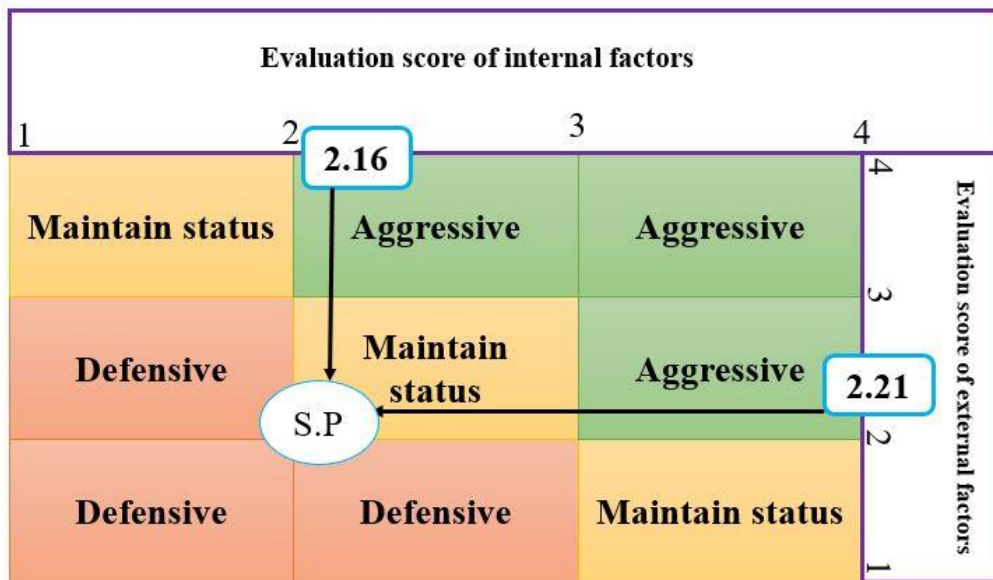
Evaluation score of internal factors

1 2 3 4

2.16

| Maintain status | Aggressive | Aggressive |
|---|---|---|
| Defensive | Maintain status | Aggressive |
| Defensive | Defensive | Maintain status |

S.P

2.21

4 3 2 1

Evaluation score of external factors